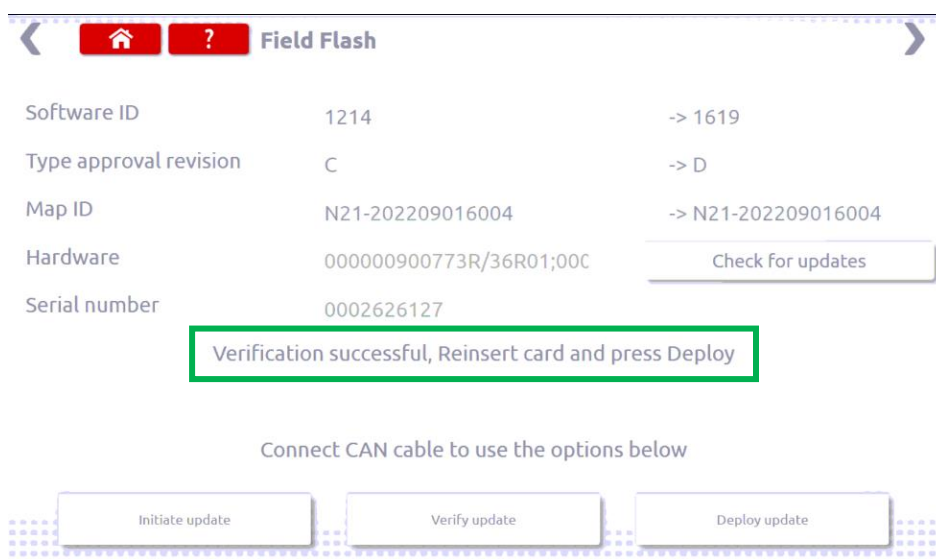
? Field Flash

| Software ID | 1214 | -> 1619 |
|---|---|---|
| Type approval revision | C | -> D |
| Map ID | N21-202209016004 | -> N21-202209016004 |
| Hardware | 000000900773R/36R01;00C | Check for updates |
| Serial number | 0002626127 | |

Verification successful, Reinsert card and press Deploy

Connect CAN cable to use the options below

Initiate update

Verify update

Deploy update